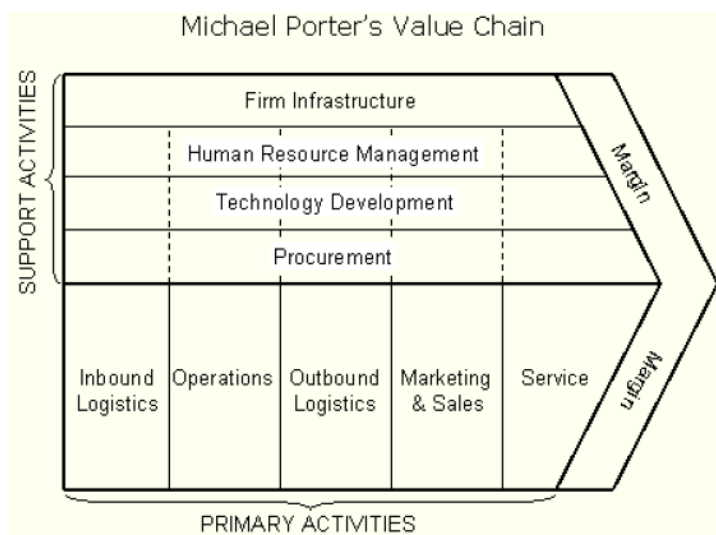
Michael Porter's Value Chain

SUPPORT ACTIVITIES

Firm Infrastructure

Human Resource Management

Technology Development

Procurement

Margin

Inbound Logistics

Operations

Outbound Logistics

Marketing & Sales

Service

Margin

PRIMARY ACTIVITIES